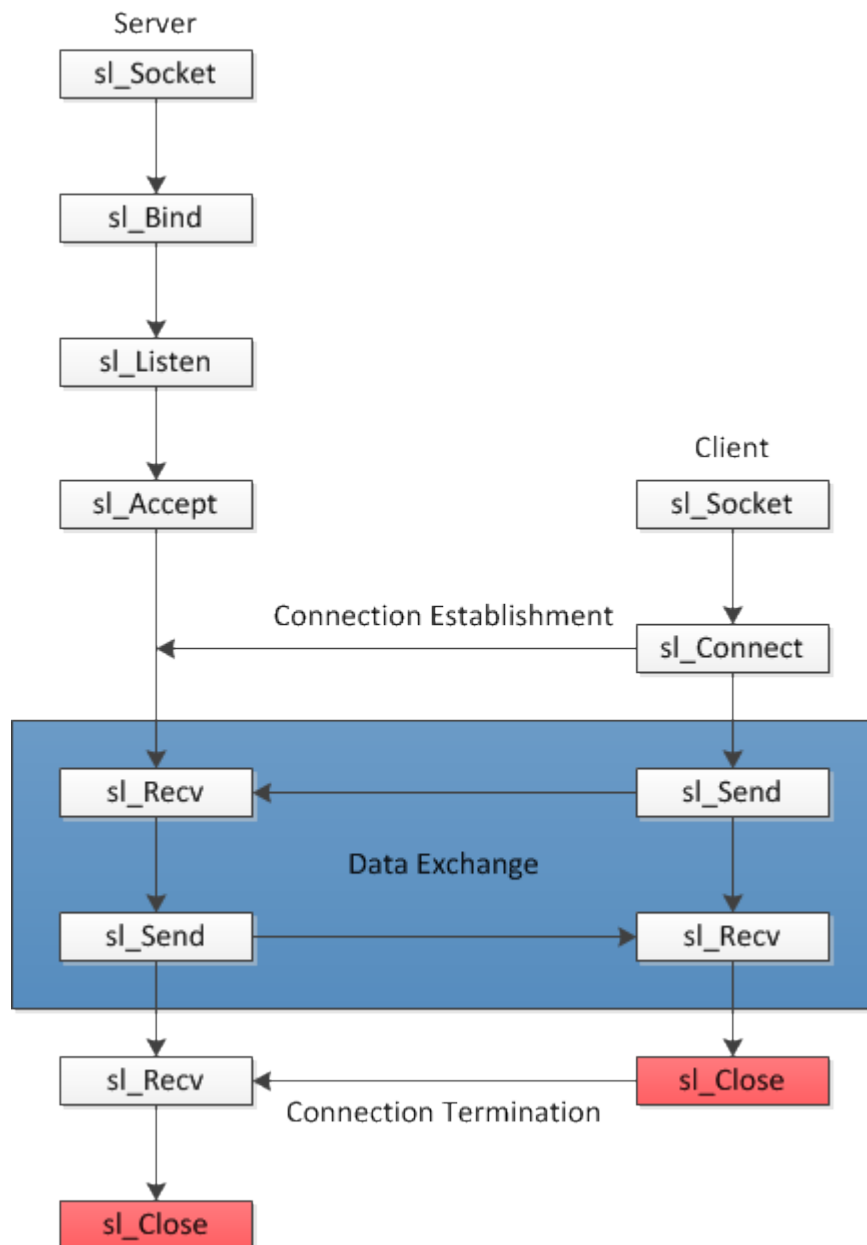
Server

sl_Socket

sl_Bind

sl_Listen

sl_Accept

Client

sl_Socket

Connection Establishment

sl_Connect

sl_Recv

sl_Send

Data Exchange

sl_Send

sl_Recv

sl_Recv

sl_Close

Connection Termination

sl_Close